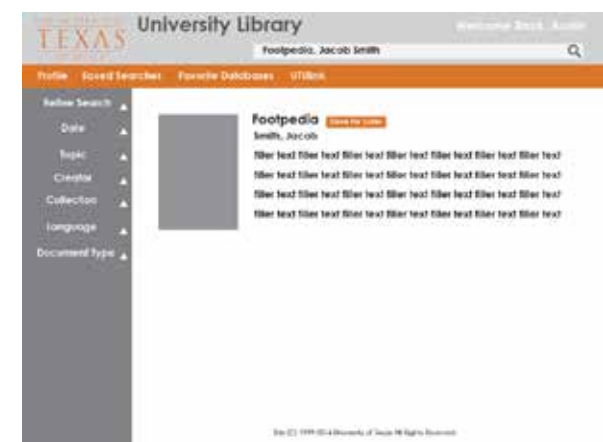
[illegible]
TEXAS
University Library
Welcome Back, Austin
Footpedia, Jacob Smith
Profile Saved Searches Favorite Databases UTUlink
Refine Search
Date
Topic
Creator
Collection
Language
Document Type
Footpedia Save for Later
Smith, Jacob
filler text filler text filler text filler text filler text filler text filler text
filler text filler text filler text filler text filler text filler text filler text
filler text filler text filler text filler text filler text filler text filler text
filler text filler text filler text filler text filler text filler text filler text
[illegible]